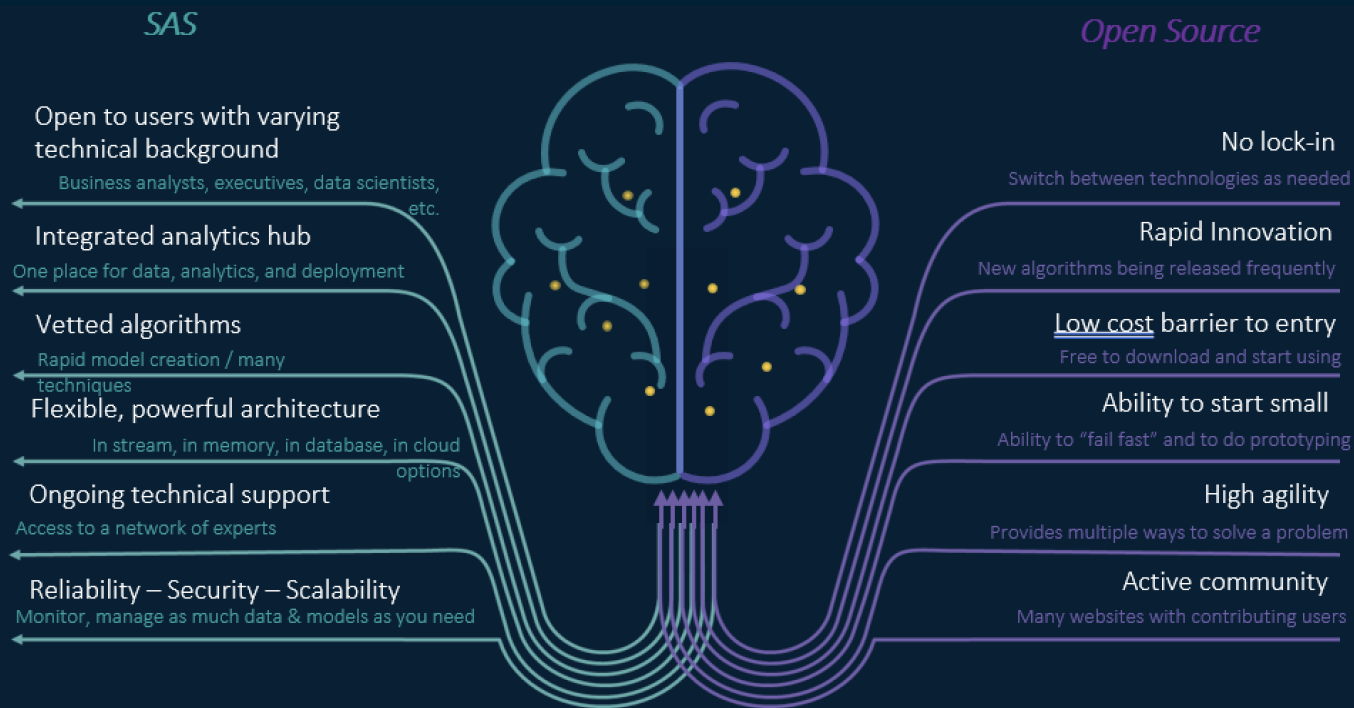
SAS

Open to users with varying technical background

Business analysts, executives, data scientists, etc.

Integrated analytics hub

One place for data, analytics, and deployment

Vetted algorithms

Rapid model creation / many techniques

Flexible, powerful architecture

In stream, in memory, in database, in cloud options

Ongoing technical support

Access to a network of experts

Reliability – Security – Scalability

Monitor, manage as much data & models as you need

Open Source

No lock-in

Switch between technologies as needed

Rapid Innovation

New algorithms being released frequently

Low cost barrier to entry

Free to download and start using

Ability to start small

Ability to "fail fast" and to do prototyping

High agility

Provides multiple ways to solve a problem

Active community

Many websites with contributing users